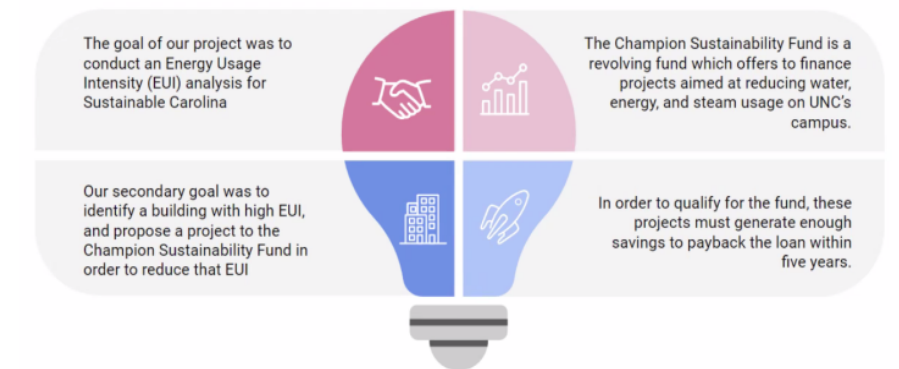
The goal of our project was to conduct an Energy Usage Intensity (EUI) analysis for Sustainable Carolina

The Champion Sustainability Fund is a revolving fund which offers to finance projects aimed at reducing water, energy, and steam usage on UNC's campus.

Our secondary goal was to identify a building with high EUI, and propose a project to the Champion Sustainability Fund in order to reduce that EUI

In order to qualify for the fund, these projects must generate enough savings to payback the loan within five years.